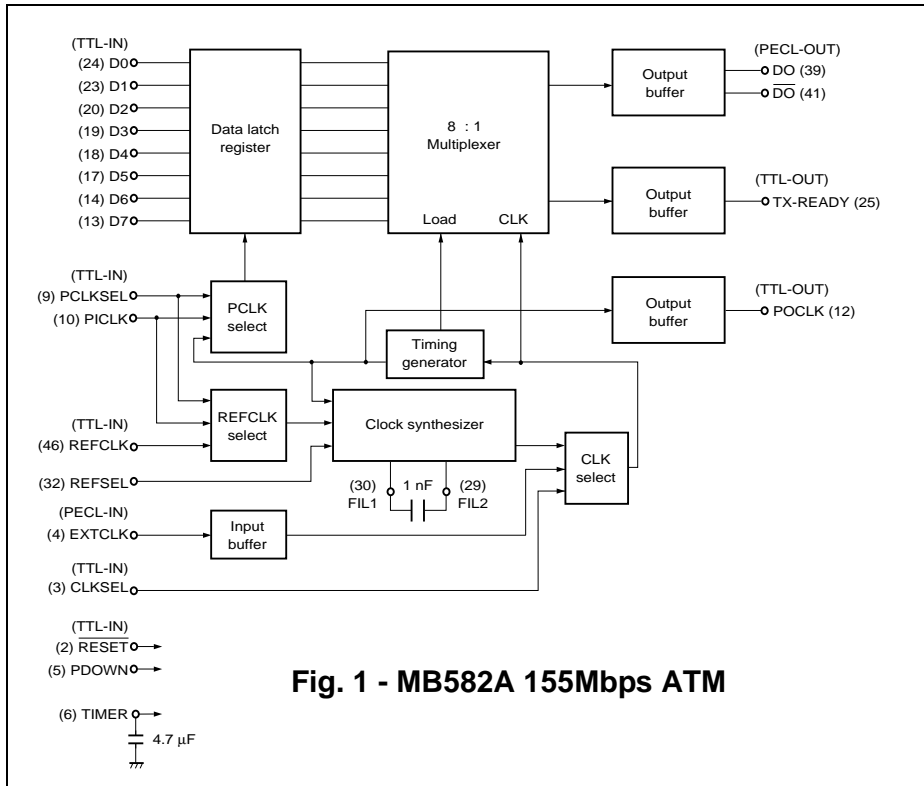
(TTL-IN)
(24) D0
(23) D1
(20) D2
(19) D3
(18) D4
(17) D5
(14) D6
(13) D7

Data latch register

8 : 1
Multiplexer

Load CLK

Output buffer

(PECL-OUT)
DO (39)
$\overline{DO}$ (41)

Output buffer

(TTL-OUT)
TX-READY (25)

(TTL-IN)
(9) PCLKSEL
(10) PICLK

PCLK select

Output buffer

(TTL-OUT)
POCLK (12)

Timing generator

(TTL-IN)
(46) REFCLK

REFCLK select

Clock synthesizer

(32) REFSEL

(30) FIL1
1 nF
(29) FIL2

CLK select

(PECL-IN)
(4) EXTCLK

Input buffer

(TTL-IN)
(3) CLKSEL

(TTL-IN)
(2) $\overline{RESET}$
(5) PDOWN

Fig. 1 - MB582A 155Mbps ATM

(6) TIMER
4.7 µF